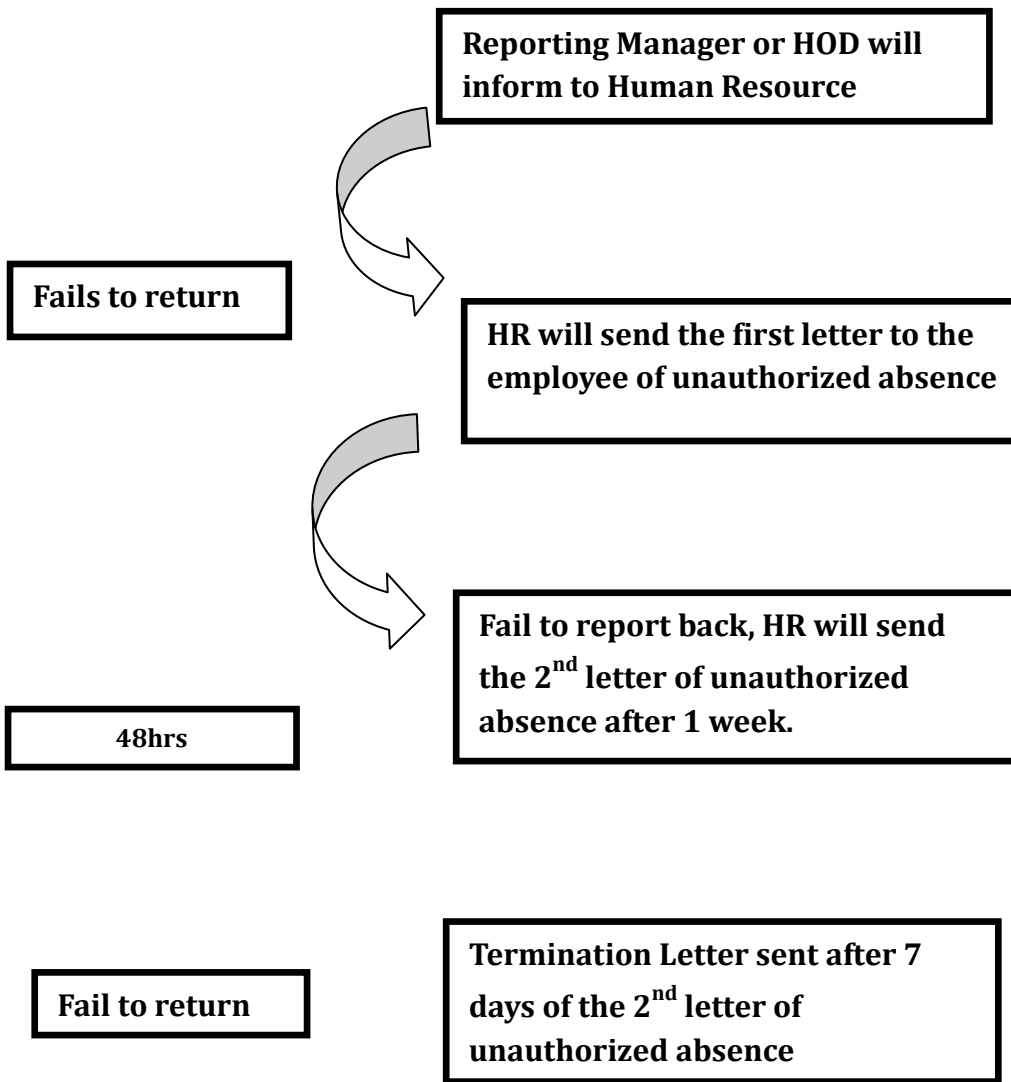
Reporting Manager or HOD will inform to Human Resource

Fails to return

HR will send the first letter to the employee of unauthorized absence

Fail to report back, HR will send the 2$^{nd}$ letter of unauthorized absence after 1 week.

48hrs

Fail to return

Termination Letter sent after 7 days of the 2$^{nd}$ letter of unauthorized absence